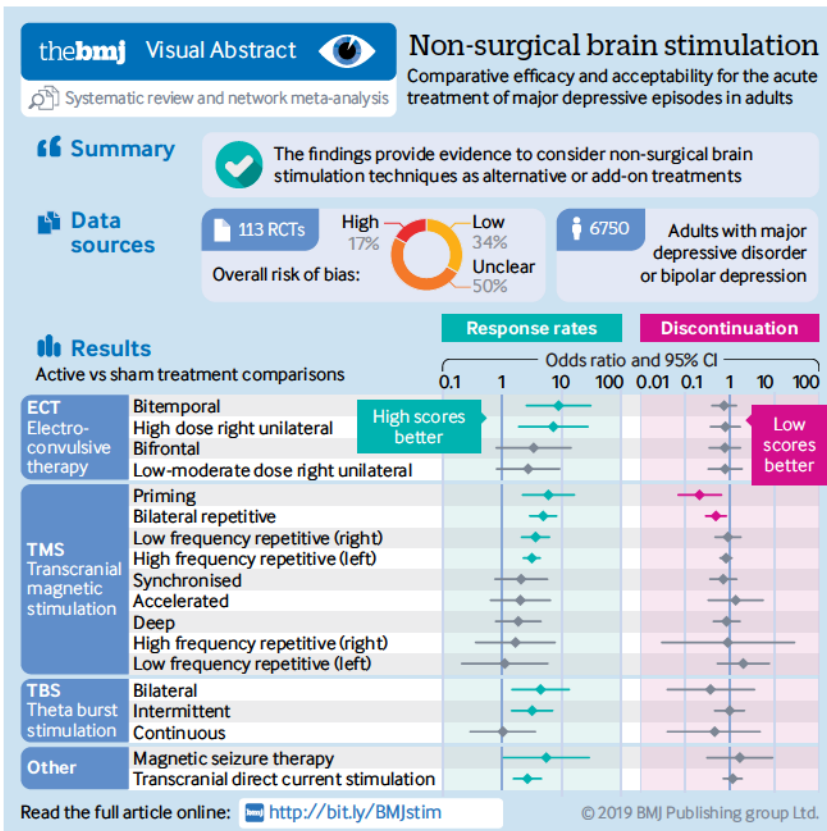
thebmj Visual Abstract

Non-surgical brain stimulation

Comparative efficacy and acceptability for the acute treatment of major depressive episodes in adults

Systematic review and network meta-analysis

Summary

The findings provide evidence to consider non-surgical brain stimulation techniques as alternative or add-on treatments

Data sources

113 RCTs

Overall risk of bias:

High 17%

Low 34%

Unclear 50%

6750

Adults with major depressive disorder or bipolar depression

Results

Active vs sham treatment comparisons

Response rates

Discontinuation

Odds ratio and 95% CI

0.1 1 10 100

0.01 0.1 1 10 100

High scores better

Low scores better

ECT Electro-convulsive therapy

Bitemporal
High dose right unilateral
Bifrontal
Low-moderate dose right unilateral

TMS Transcranial magnetic stimulation

Priming
Bilateral repetitive
Low frequency repetitive (right)
High frequency repetitive (left)
Synchronised
Accelerated
Deep
High frequency repetitive (right)
Low frequency repetitive (left)

TBS Theta burst stimulation

Bilateral
Intermittent
Continuous

Other

Magnetic seizure therapy
Transcranial direct current stimulation

Read the full article online: http://bit.ly/BMJstim

© 2019 BMJ Publishing group Ltd.